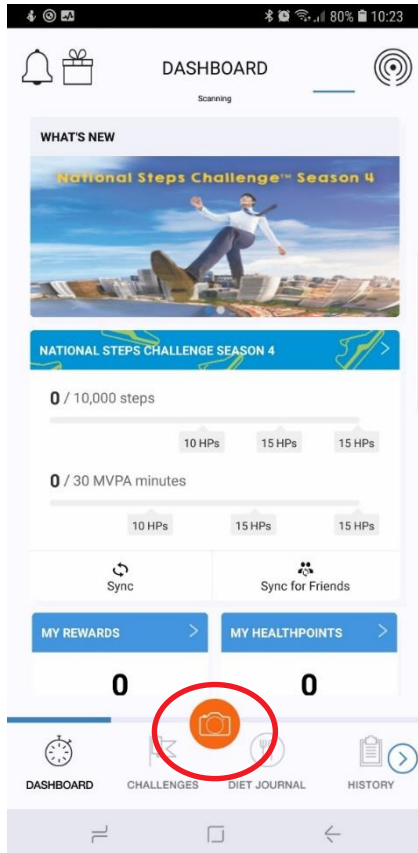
80% 10:23

DASHBOARD
Scanning

WHAT'S NEW

National Steps Challenge™ Season 4

NATIONAL STEPS CHALLENGE SEASON 4

0 / 10,000 steps

10 HPs 15 HPs 15 HPs

0 / 30 MVPA minutes

10 HPs 15 HPs 15 HPs

Sync

Sync for Friends

MY REWARDS

MY HEALTHPOINTS

0

0

DASHBOARD CHALLENGES DIET JOURNAL HISTORY